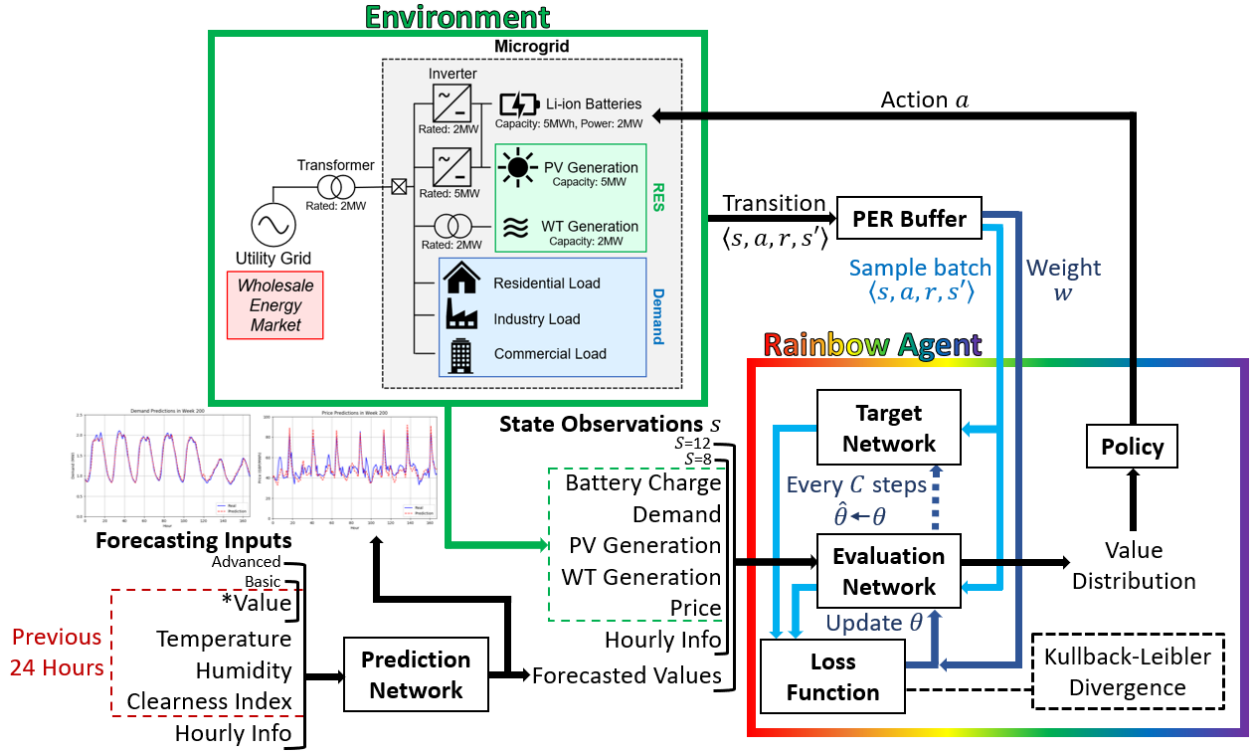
Environment

Microgrid

Inverter

Li-ion Batteries

Rated: 2MW

Capacity: 5MWh, Power: 2MW

Transformer

Rated: 5MW

PV Generation
Capacity: 5MW

Rated: 2MW

RES

WT Generation
Capacity: 2MW

Rated: 2MW

Utility Grid

Wholesale Energy Market

Residential Load

Industry Load

Commercial Load

Demand

Action $a$

Transition
$\langle s, a, r, s' \rangle$

PER Buffer

Sample batch
$\langle s, a, r, s' \rangle$

Weight
$w$

Rainbow Agent

Demand Predictions in Week 200

Price Predictions in Week 200

Real
Prediction

Real
Prediction

Hour

Hour

State Observations $s$

$S$=12

$S$=8

Battery Charge

Demand

PV Generation

WT Generation

Price

Hourly Info

Forecasted Values

Target Network

Policy

Every $C$ steps
$\hat{\theta} \leftarrow \theta$

Evaluation Network

Value Distribution

Update $\theta$

Loss Function

Kullback-Leibler Divergence

Forecasting Inputs

Advanced

Basic

*Value

Previous 24 Hours

Temperature

Humidity

Clearness Index

Hourly Info

Prediction Network